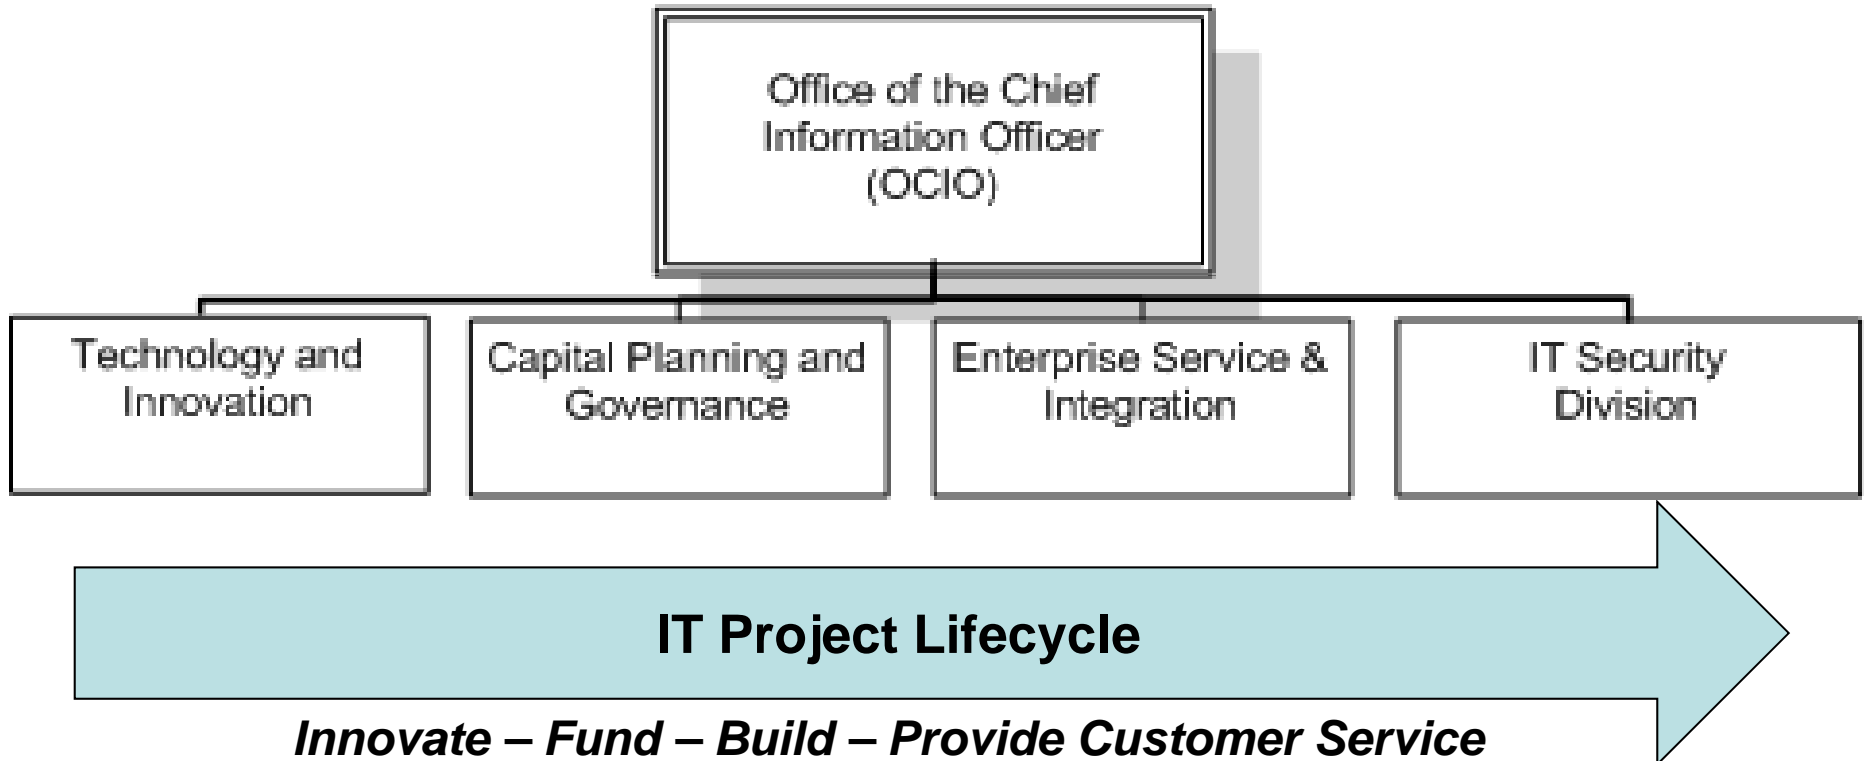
Office of the Chief Information Officer (OCIO)

Technology and Innovation

Capital Planning and Governance

Enterprise Service & Integration

IT Security Division

IT Project Lifecycle

Innovate – Fund – Build – Provide Customer Service